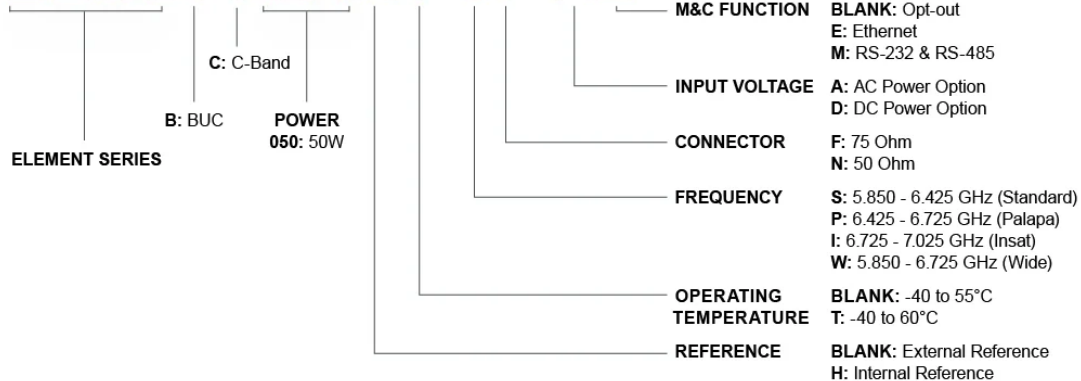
C: C-Band

B: BUC

POWER
050: 50W

ELEMENT SERIES

M&C FUNCTION BLANK: Opt-out
E: Ethernet
M: RS-232 & RS-485

INPUT VOLTAGE A: AC Power Option
D: DC Power Option

CONNECTOR F: 75 Ohm
N: 50 Ohm

FREQUENCY S: 5.850 - 6.425 GHz (Standard)
P: 6.425 - 6.725 GHz (Palapa)
I: 6.725 - 7.025 GHz (Insat)
W: 5.850 - 6.725 GHz (Wide)

OPERATING TEMPERATURE BLANK: -40 to 55°C
T: -40 to 60°C

REFERENCE BLANK: External Reference
H: Internal Reference